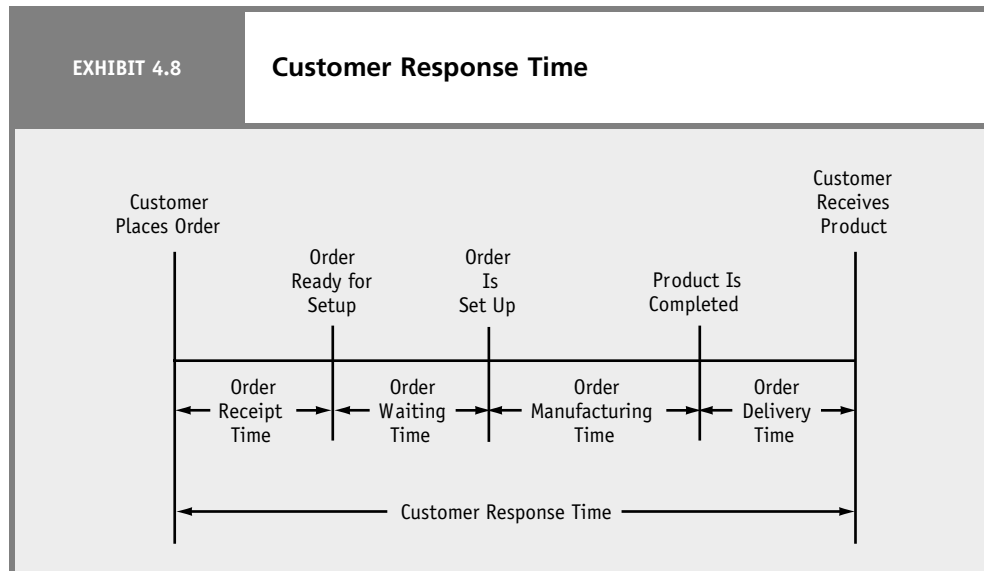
EXHIBIT 4.8

Customer Response Time

Customer Places Order

Order Ready for Setup

Order Is Set Up

Product Is Completed

Customer Receives Product

Order Receipt Time

Order Waiting Time

Order Manufacturing Time

Order Delivery Time

Customer Response Time